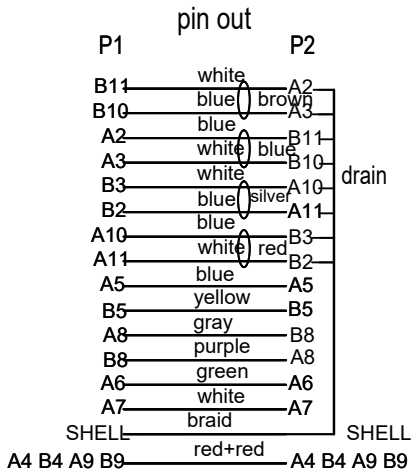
pin out

P1 P2

B11 white A2
B10 blue brown A3
A2 blue B11
A3 white blue B10
B3 white A10
B2 blue silver A11
A10 blue B3
A11 white red B2
A5 blue A5
B5 yellow B5
A8 gray B8
B8 purple A8
A6 green A6
A7 white A7
SHELL braid SHELL
A4 B4 A9 B9 red+red A4 B4 A9 B9

drain